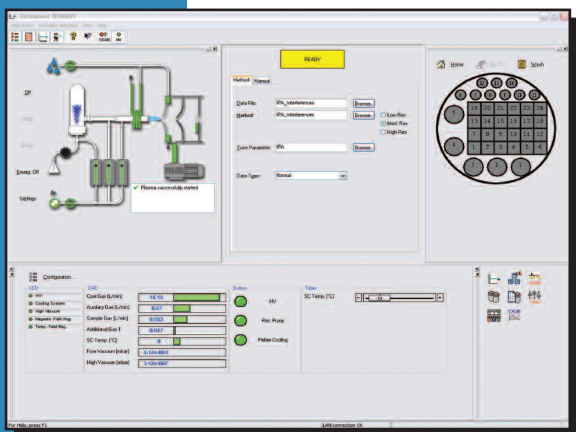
Off
Emerg. Off
Settings
Plasma successfully started
READY
Method Manual
Data File: IPA_Interferences Browse...
Method: IPA_Interferences Browse...
Low Res
Med Res
High Res
Tune Parameter: IPA Browse...
Data Type: Normal
Home
Wash
Configuration...
LED
Cooling System
High Vacuum
Magnetic Field Reg.
Temp. Field Reg.
DAC
Cool Gas [L/min] 16.13
Auxiliary Gas [L/min] 0.87
Sample Gas [L/min] 0.553
Additional Gas 1 0.017
SC-Temp. [°C] -8
Fore Vacuum [mbar]
High Vacuum [mbar]
Button
HV
Rot. Pump
Peltier Cooling
Slider
SC-Temp. [°C]
For Help, press F1
LAN connection OK